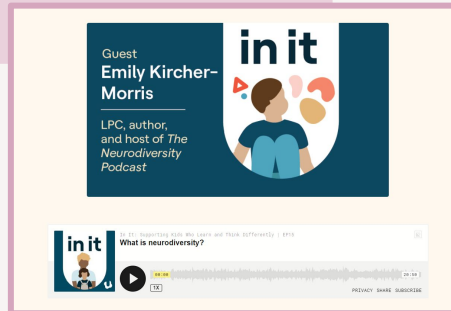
Guest
Emily Kircher-Morris

LPC, author, and host of *The Neurodiversity Podcast*

in it

in it

In It: Supporting Kids Who Learn and Think Differently | EP76
What is neurodiversity?

00:00

1X

28:59

PRIVACY SHARE SUBSCRIBE